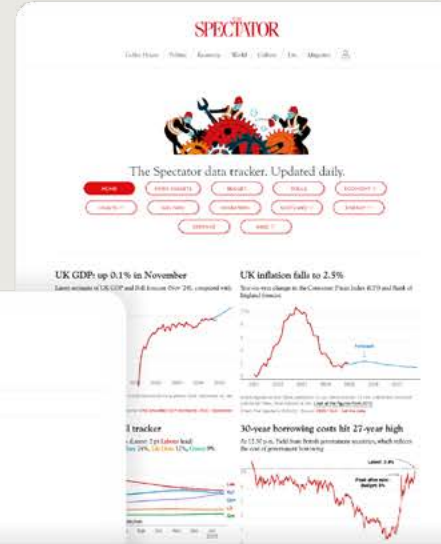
THE SPECTATOR

Coffee House | Politics | Economy | World | Culture | Life | Magazine

The Spectator data tracker. Updated daily.

HOME | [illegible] | BUDGET | POLLS | ECONOMY
HEALTH | HOUSING | MIGRATION | SCOTLAND | ENERGY
DEFENCE | AIDS

UK GDP: up 0.1% in November

Latest estimate of UK GDP and Bell forecast (Nov 24), compared with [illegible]

UK inflation falls to 2.5%

Year-on-year change in the Consumer Prices Index (CPI) and Bank of England forecast

Forecast

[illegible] tracker

30-year borrowing costs hit 27-year high

At 12.50 p.m. Yield from British government securities, which reflects the cost of government borrowing

Latest: 5.4%

Peak after mini-budget: 5%

Labour | Reform | Con | Lib Dem | Green

2023

2021 | 2022 | 2023 | 2024 | 2025 | 2026 | 2027